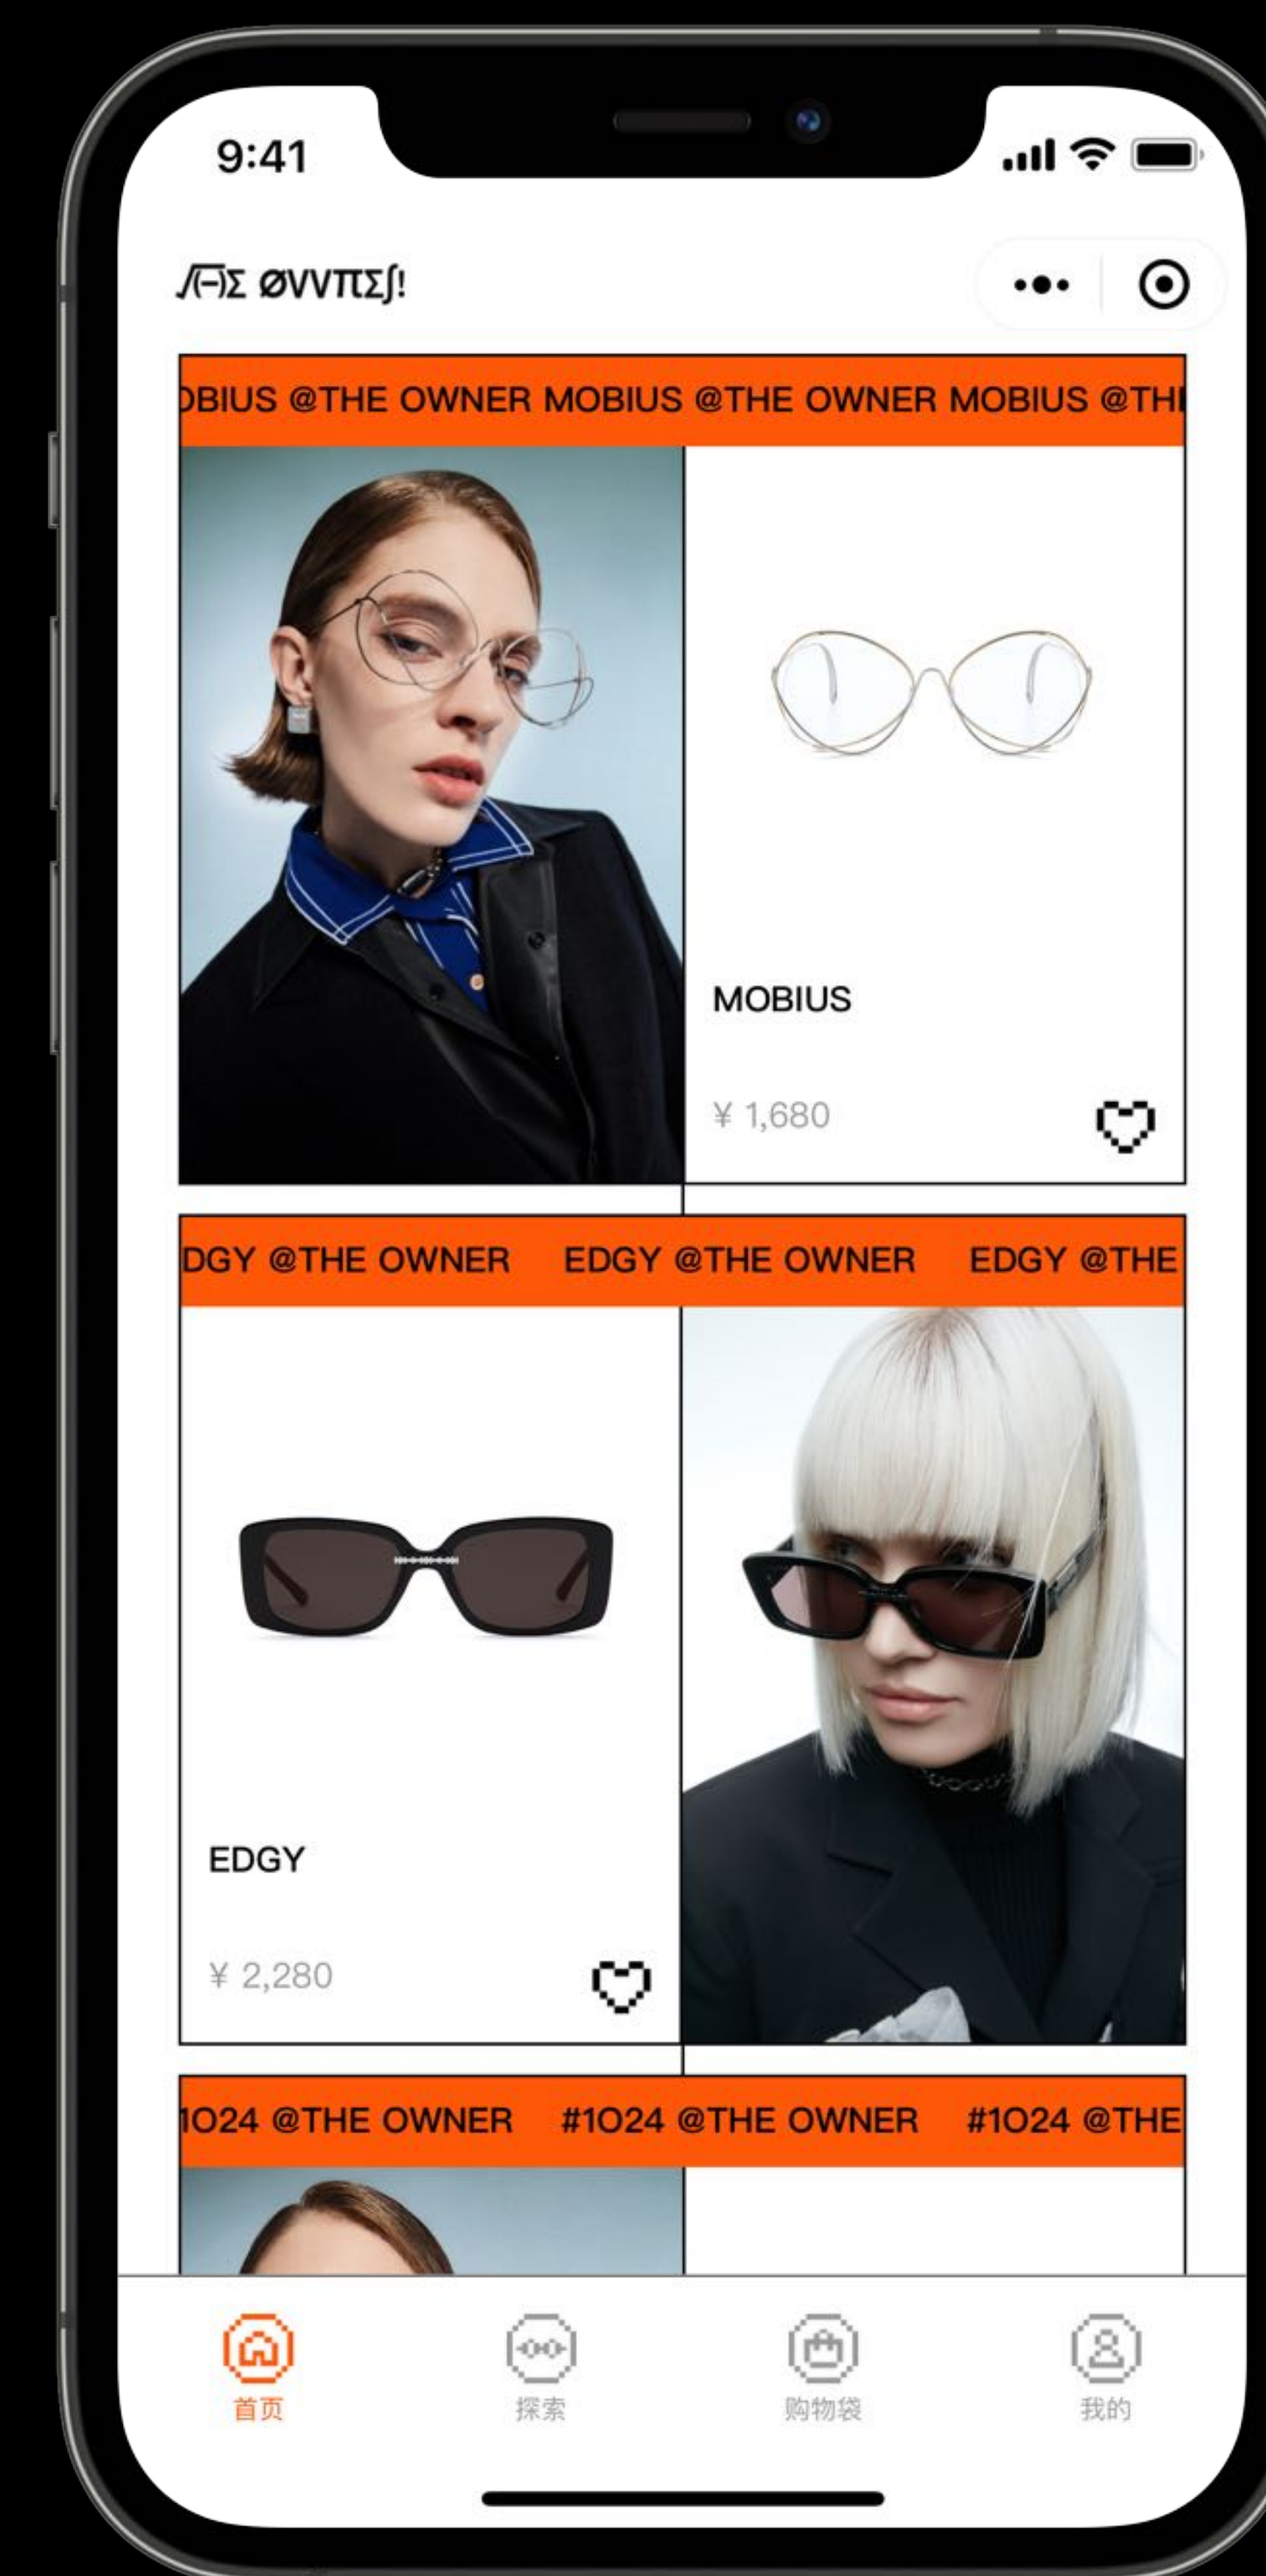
9:41

/Ͱ͡Ʃ ØVVΠƩʃ!

BIUS @THE OWNER MOBIUS @THE OWNER MOBIUS @THI

MOBIUS

¥ 1,680

DGY @THE OWNER EDGY @THE OWNER EDGY @THE

EDGY

¥ 2,280

1O24 @THE OWNER #1O24 @THE OWNER #1O24 @THE

首页 探索 购物袋 我的